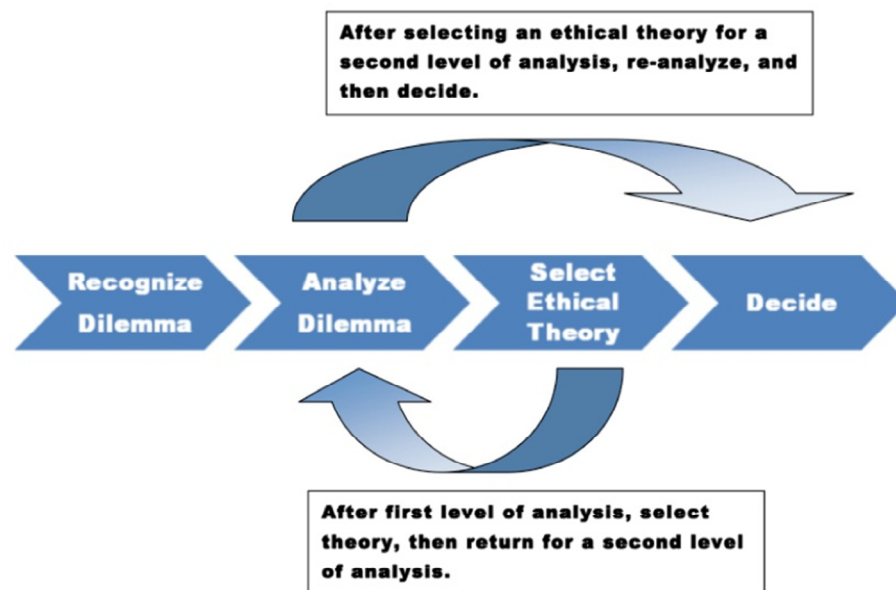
After selecting an ethical theory for a second level of analysis, re-analyze, and then decide.

Recognize Dilemma

Analyze Dilemma

Select Ethical Theory

Decide

After first level of analysis, select theory, then return for a second level of analysis.